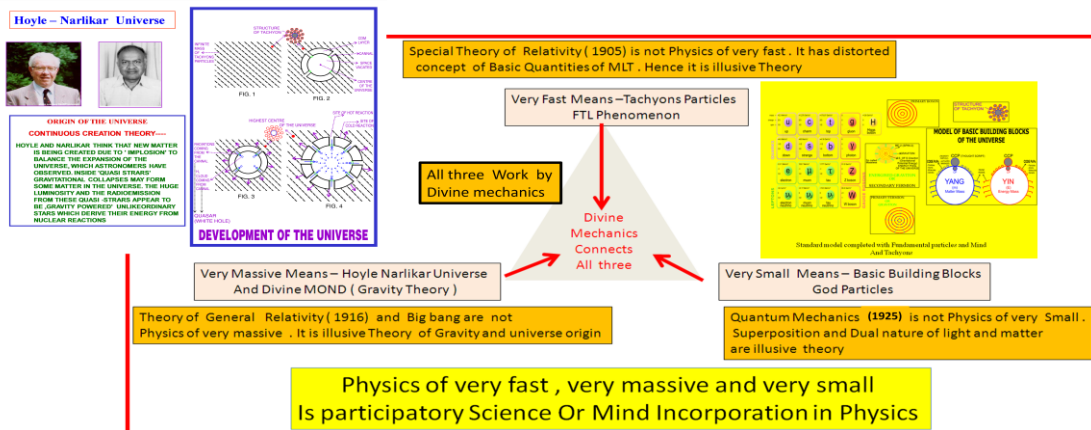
Hoyle – Narlikar Universe

ORIGIN OF THE UNIVERSE
CONTINUOUS CREATION THEORY----
HOYLE AND NARLIKAR THINK THAT NEW MATTER IS BEING CREATED DUE TO 'IMPLOSION' TO BALANCE THE EXPANSION OF THE UNIVERSE, WHICH ASTRONOMERS HAVE OBSERVED. INSIDE 'QUASI STRARS' GRAVITATIONAL COLLAPSES MAY FORM SOME MATTER IN THE UNIVERSE. THE HUGE LUMINOSITY AND THE RADIOEMISSION FROM THESE QUASI -STRARS APPEAR TO BE ,GRAVITY POWERED' UNLIKEORDINARY STARS WHICH DERIVE THEIR ENERGY FROM NUCLEAR REACTIONS

STRUCTURE OF TACHYON
FIG. 1
FIG. 2
HIGHEST CENTRE OF THE UNIVERSE
FIG. 3
FIG. 4
QUASAR (WHITE HOLE)
DEVELOPMENT OF THE UNIVERSE

Special Theory of Relativity ( 1905) is not Physics of very fast . It has distorted concept of Basic Quantities of MLT . Hence it is illusive Theory

Very Fast Means –Tachyons Particles
FTL Phenomenon

All three Work by Divine mechanics

Divine Mechanics Connects All three

STRUCTURE OF TACHYON
MODEL OF BASIC BUILDING BLOCKS OF THE UNIVERSE
YANG
YIN
Standard model completed with Fundamental particles and Mind And Tachyons

Very Massive Means – Hoyle Narlikar Universe And Divine MOND ( Gravity Theory )

Very Small Means – Basic Building Blocks God Particles

Theory of General Relativity ( 1916) and Big bang are not Physics of very massive . It is illusive Theory of Gravity and universe origin

Quantum Mechanics (1925) is not Physics of very Small . Superposition and Dual nature of light and matter are illusive theory

Physics of very fast , very massive and very small
Is participatory Science Or Mind Incorporation in Physics